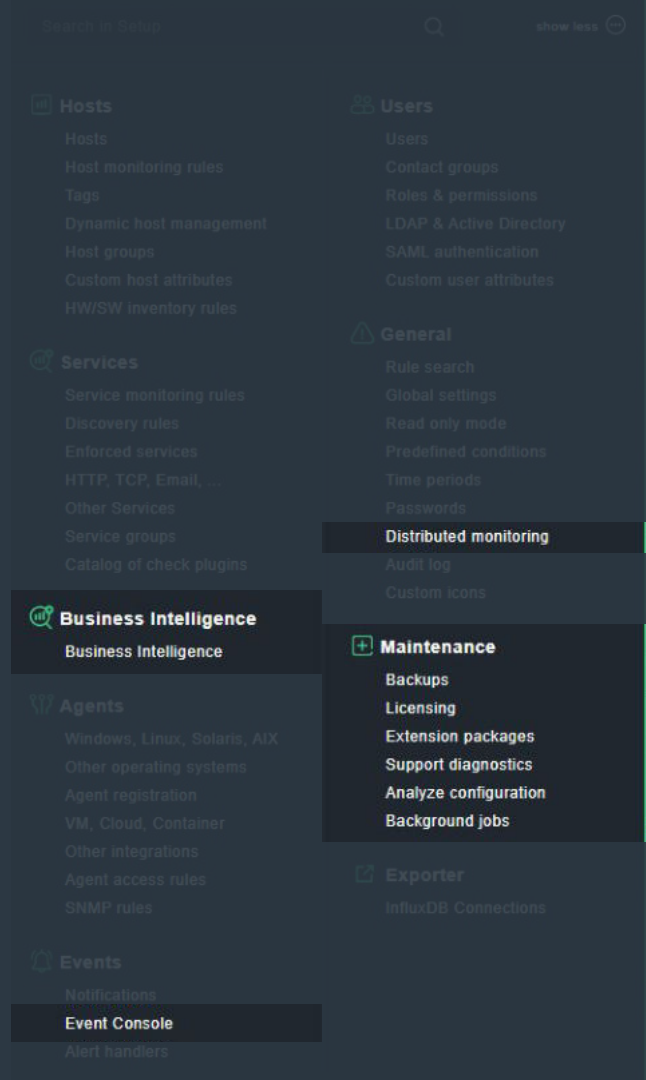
Search in Setup

show less

Hosts
Hosts
Host monitoring rules
Tags
Dynamic host management
Host groups
Custom host attributes
HW/SW inventory rules

Services
Service monitoring rules
Discovery rules
Enforced services
HTTP, TCP, Email, ...
Other Services
Service groups
Catalog of check plugins

Business Intelligence
Business Intelligence

Agents
Windows, Linux, Solaris, AIX
Other operating systems
Agent registration
VM, Cloud, Container
Other integrations
Agent access rules
SNMP rules

Events
Notifications
Event Console
Alert handlers

Users
Users
Contact groups
Roles & permissions
LDAP & Active Directory
SAML authentication
Custom user attributes

General
Rule search
Global settings
Read only mode
Predefined conditions
Time periods
Passwords
Distributed monitoring
Audit log
Custom icons

Maintenance
Backups
Licensing
Extension packages
Support diagnostics
Analyze configuration
Background jobs

Exporter
InfluxDB Connections